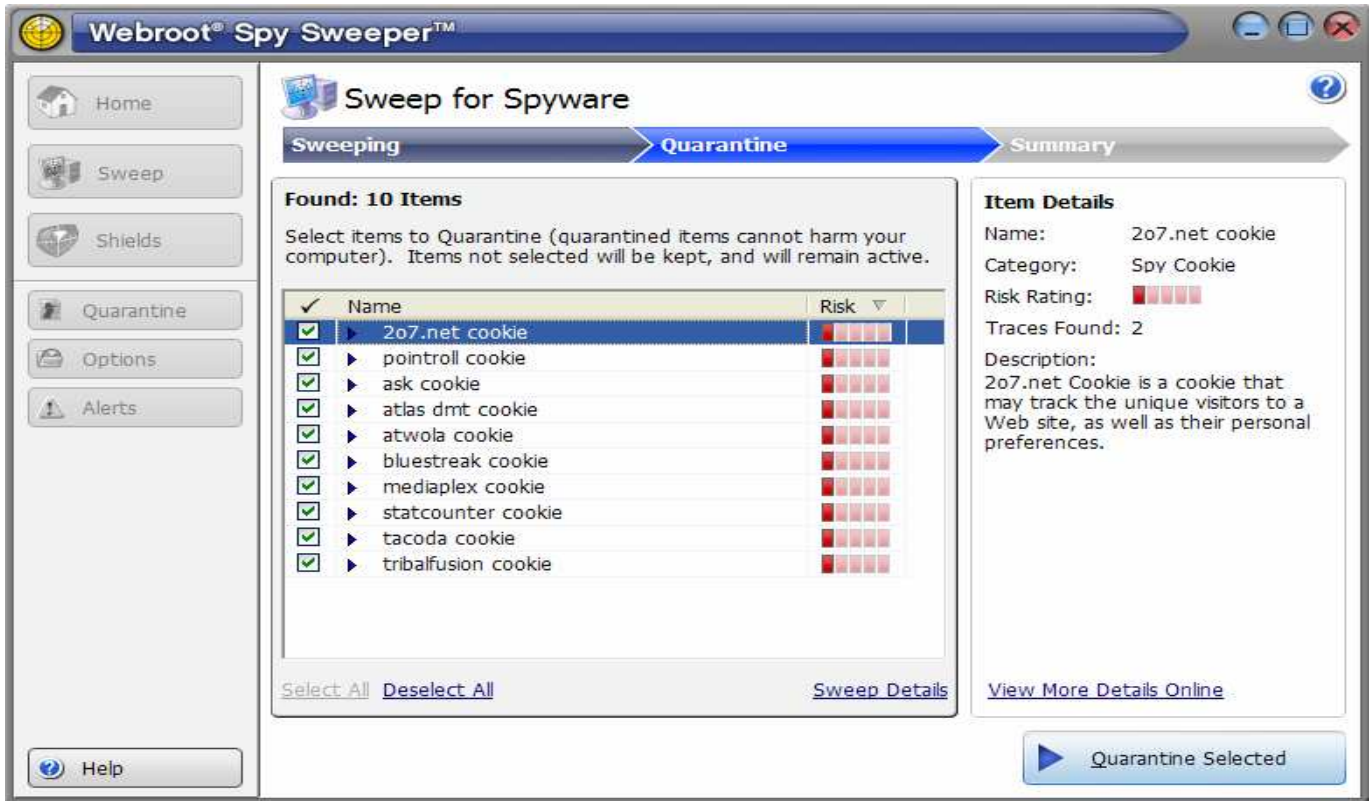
Webroot® Spy Sweeper™

Home

Sweep

Shields

Quarantine

Options

Alerts

Help

Sweep for Spyware

Sweeping

Quarantine

Summary

Found: 10 Items

Select items to Quarantine (quarantined items cannot harm your computer). Items not selected will be kept, and will remain active.

| ✓ | Name | Risk |
|---|---|---|
| ☑ | 2o7.net cookie | |
| ☑ | pointroll cookie | |
| ☑ | ask cookie | |
| ☑ | atlas dmt cookie | |
| ☑ | atwola cookie | |
| ☑ | bluestreak cookie | |
| ☑ | mediaplex cookie | |
| ☑ | statcounter cookie | |
| ☑ | tacoda cookie | |
| ☑ | tribalfusion cookie | |

Select All Deselect All

Sweep Details

Item Details

Name: 2o7.net cookie

Category: Spy Cookie

Risk Rating:

Traces Found: 2

Description:
2o7.net Cookie is a cookie that may track the unique visitors to a Web site, as well as their personal preferences.

View More Details Online

Quarantine Selected